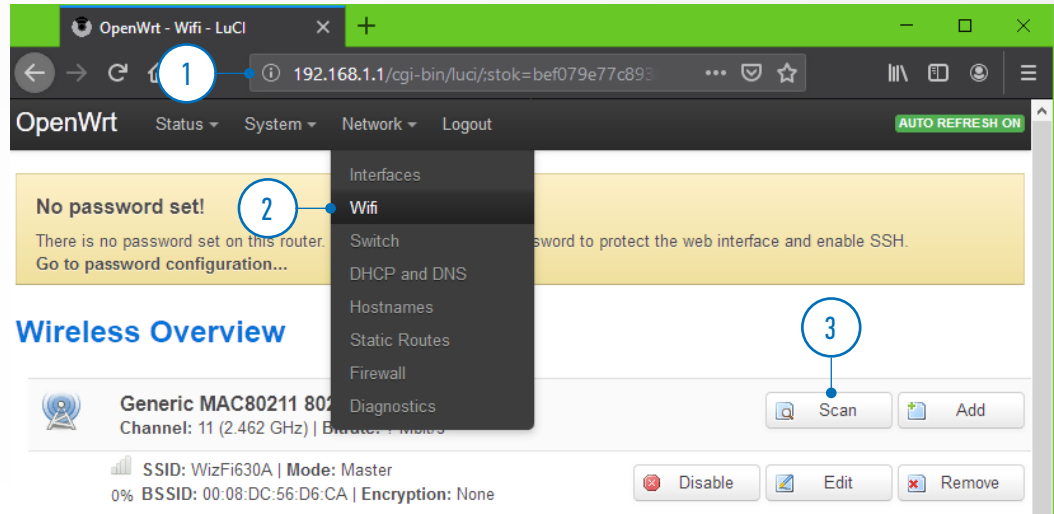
OpenWrt - Wifi - LuCI

1

192.168.1.1/cgi-bin/luci/;stok=bef079e77c893

OpenWrt Status System Network Logout AUTO REFRESH ON

Interfaces

2

Wifi

Switch

DHCP and DNS

Hostnames

Static Routes

Firewall

Diagnostics

No password set!

There is no password set on this router. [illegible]sword to protect the web interface and enable SSH.

Go to password configuration...

Wireless Overview

3

Generic MAC80211 802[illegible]

Channel: 11 (2.462 GHz) | Bitrate: ? Mbit/s

Scan Add

SSID: WizFi630A | Mode: Master

0% BSSID: 00:08:DC:56:D6:CA | Encryption: None

Disable Edit Remove